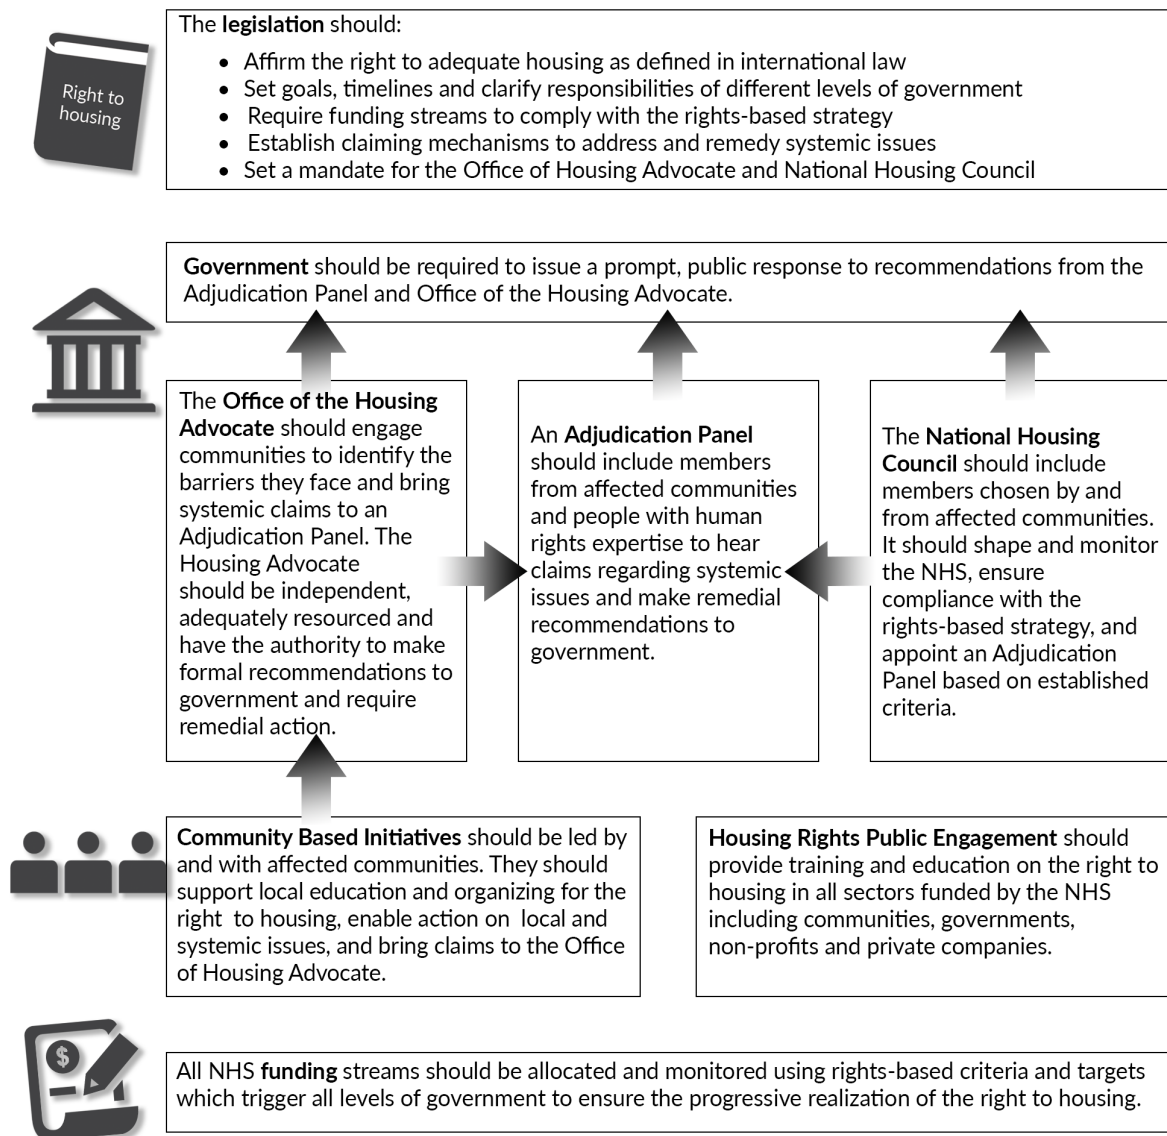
Right to housing

The **legislation** should:

- Affirm the right to adequate housing as defined in international law
- Set goals, timelines and clarify responsibilities of different levels of government
- Require funding streams to comply with the rights-based strategy
- Establish claiming mechanisms to address and remedy systemic issues
- Set a mandate for the Office of Housing Advocate and National Housing Council

**Government** should be required to issue a prompt, public response to recommendations from the Adjudication Panel and Office of the Housing Advocate.

The **Office of the Housing Advocate** should engage communities to identify the barriers they face and bring systemic claims to an Adjudication Panel. The Housing Advocate should be independent, adequately resourced and have the authority to make formal recommendations to government and require remedial action.

An **Adjudication Panel** should include members from affected communities and people with human rights expertise to hear claims regarding systemic issues and make remedial recommendations to government.

The **National Housing Council** should include members chosen by and from affected communities. It should shape and monitor the NHS, ensure compliance with the rights-based strategy, and appoint an Adjudication Panel based on established criteria.

**Community Based Initiatives** should be led by and with affected communities. They should support local education and organizing for the right to housing, enable action on local and systemic issues, and bring claims to the Office of Housing Advocate.

**Housing Rights Public Engagement** should provide training and education on the right to housing in all sectors funded by the NHS including communities, governments, non-profits and private companies.

All NHS **funding** streams should be allocated and monitored using rights-based criteria and targets which trigger all levels of government to ensure the progressive realization of the right to housing.